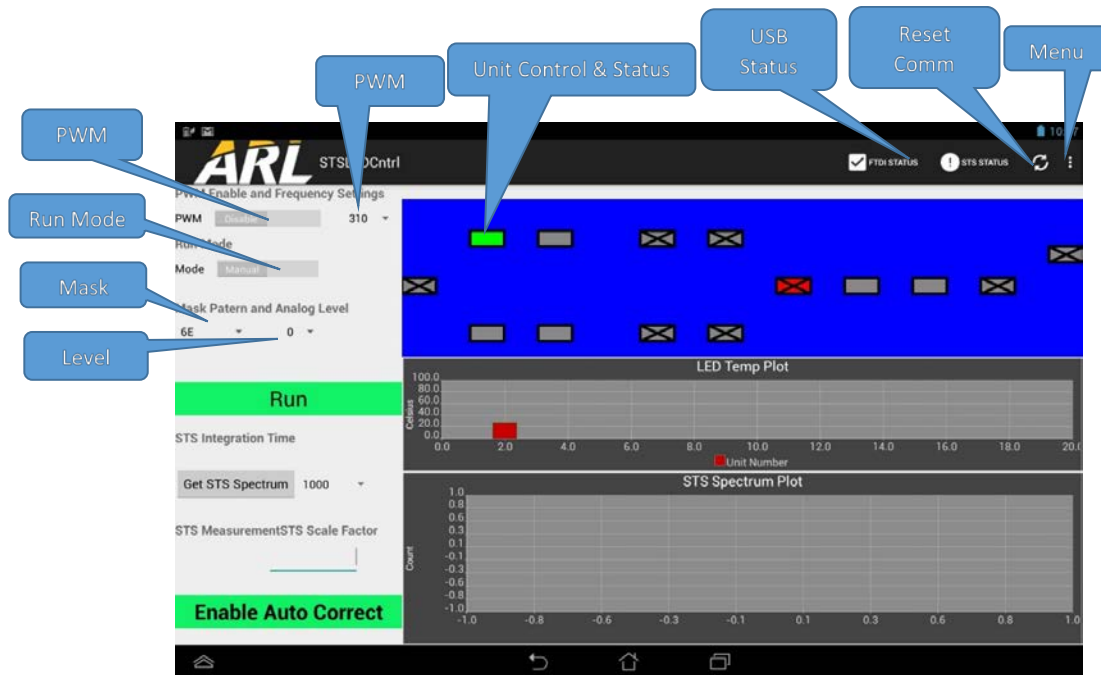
PWM

Unit Control & Status

USB Status

Reset Comm

Menu

PWM

Run Mode

Mask

Level

ARL STS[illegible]Cntrl

FTDI STATUS

STS STATUS

10:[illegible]

PWM Enable and Frequency Settings

PWM Disable 310

Run Mode

Mode Manual

Mask Patern and Analog Level

6E 0

Run

STS Integration Time

Get STS Spectrum 1000

STS MeasurementSTS Scale Factor

Enable Auto Correct

LED Temp Plot

Celsius

100.0 80.0 60.0 40.0 20.0 0.0

0.0 2.0 4.0 6.0 8.0 10.0 12.0 14.0 16.0 18.0 20.0

Unit Number

STS Spectrum Plot

Count

1.0 0.8 0.6 0.4 0.3 0.1 -0.1 -0.3 -0.4 -0.6 -0.8 -1.0

-1.0 -0.8 -0.6 -0.3 -0.1 0.1 0.3 0.6 0.8 1.0